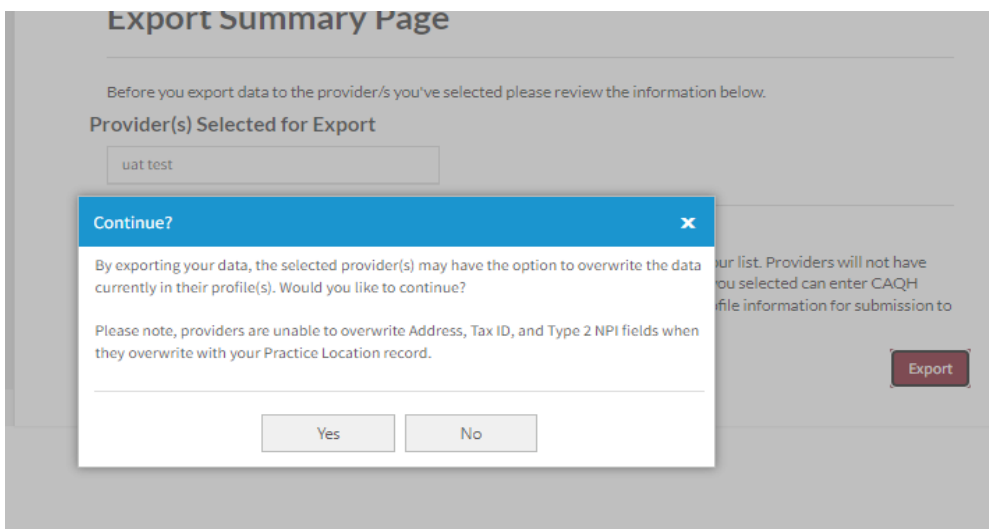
Export Summary Page

Before you export data to the provider/s you've selected please review the information below.

Provider(s) Selected for Export

uat test

Continue?

By exporting your data, the selected provider(s) may have the option to overwrite the data currently in their profile(s). Would you like to continue?

Please note, providers are unable to overwrite Address, Tax ID, and Type 2 NPI fields when they overwrite with your Practice Location record.

Yes No

ur list. Providers will not have ou selected can enter CAQH file information for submission to

Export